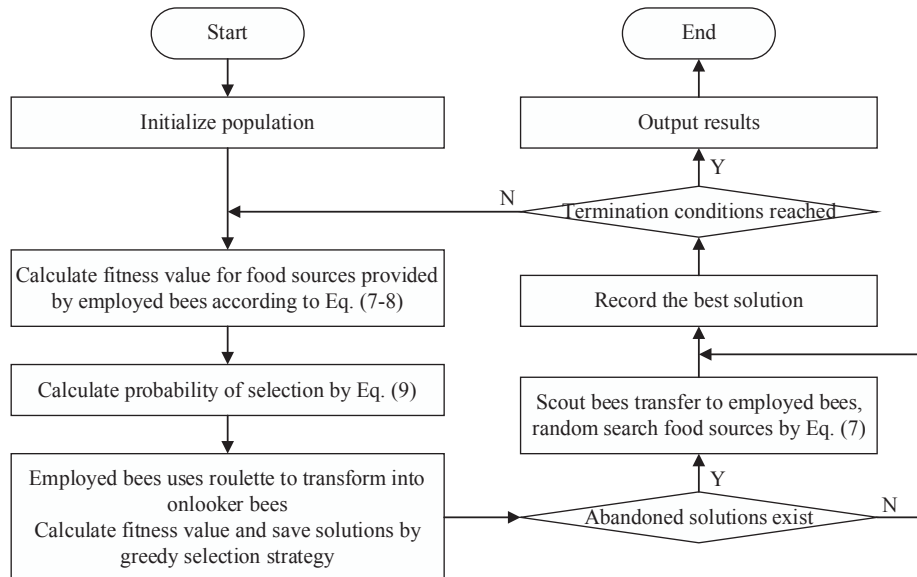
Start

Initialize population

Calculate fitness value for food sources provided by employed bees according to Eq. (7-8)

Calculate probability of selection by Eq. (9)

Employed bees uses roulette to transform into onlooker bees
Calculate fitness value and save solutions by greedy selection strategy

Abandoned solutions exist

N

Y

Scout bees transfer to employed bees, random search food sources by Eq. (7)

Record the best solution

Termination conditions reached

N

Y

Output results

End